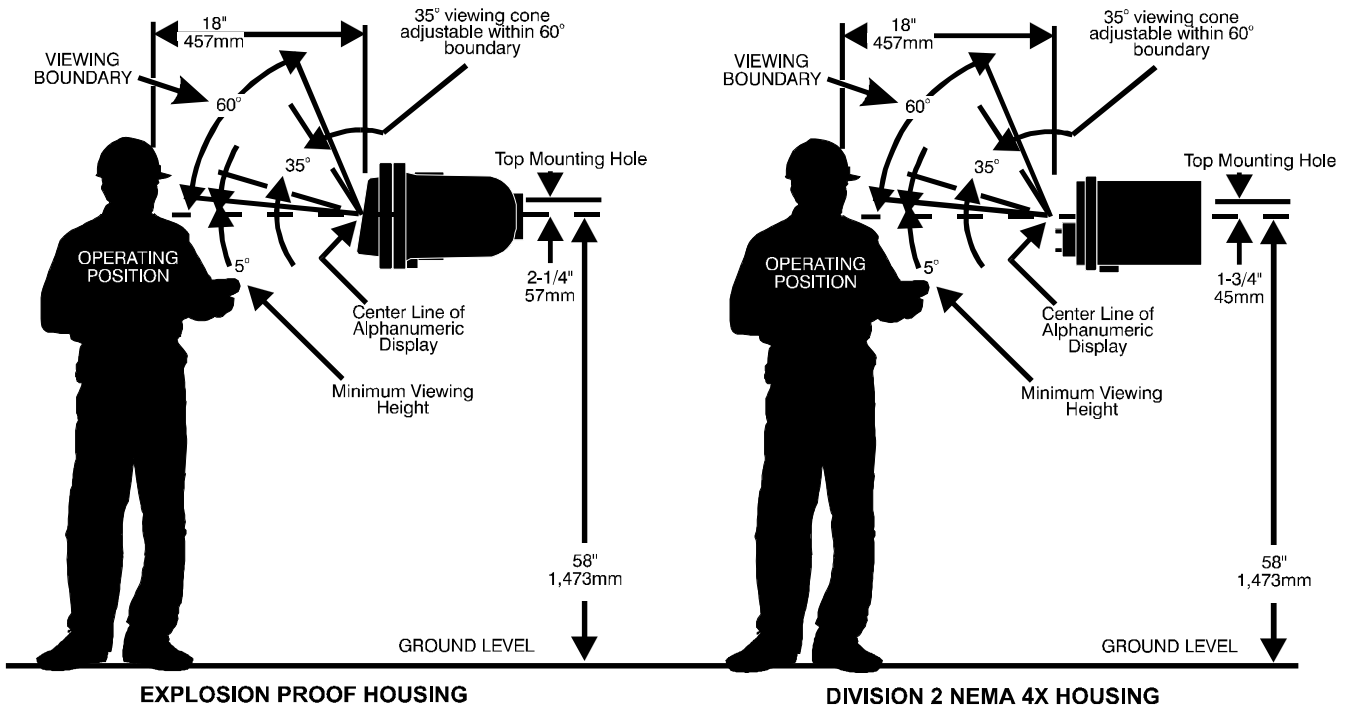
18"
457mm

35° viewing cone adjustable within 60° boundary

VIEWING BOUNDARY

60°

35°

Top Mounting Hole

OPERATING POSITION

5°

2-1/4"
57mm

Center Line of Alphanumeric Display

Minimum Viewing Height

58"
1,473mm

GROUND LEVEL

EXPLOSION PROOF HOUSING

18"
457mm

35° viewing cone adjustable within 60° boundary

VIEWING BOUNDARY

60°

35°

Top Mounting Hole

OPERATING POSITION

5°

1-3/4"
45mm

Center Line of Alphanumeric Display

Minimum Viewing Height

58"
1,473mm

GROUND LEVEL

DIVISION 2 NEMA 4X HOUSING